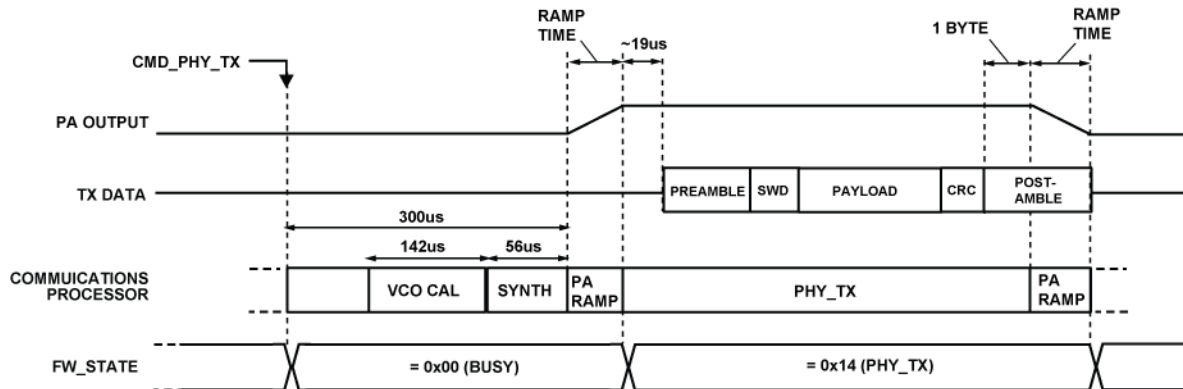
RAMP TIME

~19us

1 BYTE

RAMP TIME

CMD_PHY_TX

PA OUTPUT

TX DATA

PREAMBLE | SWD | PAYLOAD | CRC | POST-AMBLE

300us

142us

56us

COMMUICATIONS PROCESSOR

VCO CAL

SYNTH

PA RAMP

PHY_TX

PA RAMP

FW_STATE

= 0x00 (BUSY)

= 0x14 (PHY_TX)